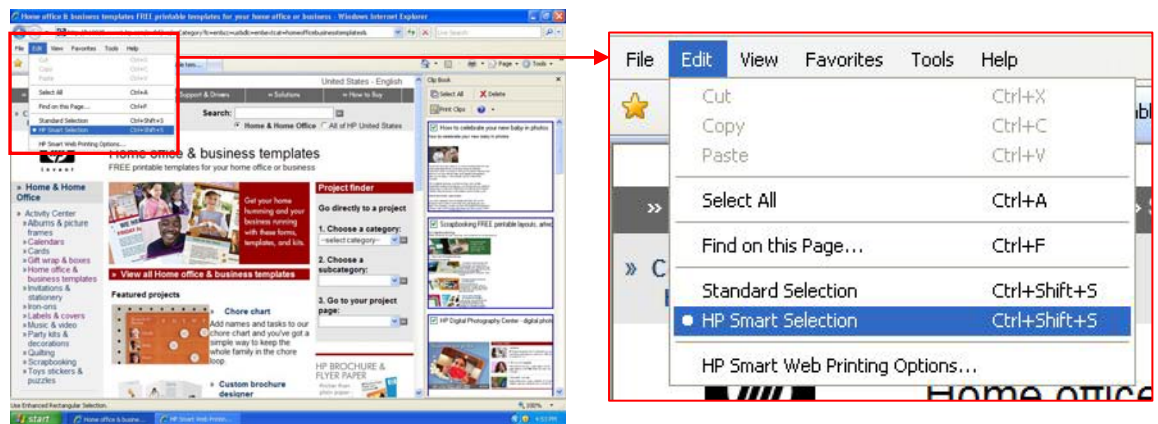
Home office & business templates FREE printable templates for your home office or business - Windows Internet Explorer

File Edit View Favorites Tools Help

Cut Ctrl+X
Copy Ctrl+C
Paste Ctrl+V
Select All Ctrl+A
Find on this Page... Ctrl+F
Standard Selection Ctrl+Shift+S
HP Smart Selection Ctrl+Shift+S
HP Smart Web Printing Options...

Live Search

Page Tools

United States - English

Support & Drivers
» Solutions
» How to Buy

Search:

Home & Home Office
All of HP United States

Home office & business templates
FREE printable templates for your home office or business

» Home & Home Office

» Activity Center
» Albums & picture frames
» Calendars
» Cards
» Gift wrap & boxes
» Home office & business templates
» Invitations & stationery
» Iron-ons
» Labels & covers
» Music & video
» Party kits & decorations
» Quilting
» Scrapbooking
» Toys stickers & puzzles

Get your home humming and your business running with these forms, templates, and kits.

» View all Home office & business templates

Project finder
Go directly to a project
1. Choose a category:
--select category--
2. Choose a subcategory:
3. Go to your project page:

Featured projects

Chore chart
Add names and tasks to our chore chart and you've got a simple way to keep the whole family in the chore loop.

Custom brochure designer

HP BROCHURE & FLYER PAPER

Clip Book
Select All
Delete
Print Clips

How to celebrate your new baby in photos
Scrapbooking FREE printable layouts, artw
HP Digital Photography Center - digital photo

Use Enhanced Rectangular Selection.

100%

start
Home office & busine...
HP Smart Web Print...

File Edit View Favorites Tools Help

Cut Ctrl+X
Copy Ctrl+C
Paste Ctrl+V
Select All Ctrl+A
Find on this Page... Ctrl+F
Standard Selection Ctrl+Shift+S
HP Smart Selection Ctrl+Shift+S
HP Smart Web Printing Options...

Home office